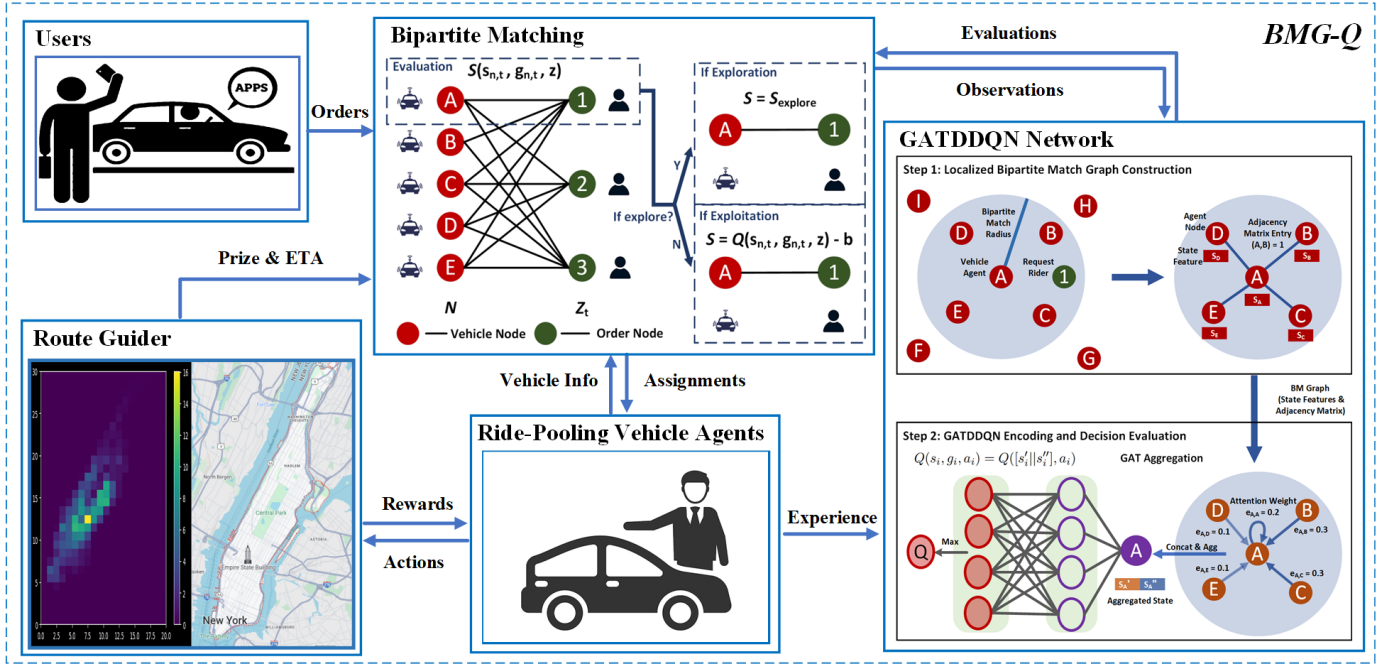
BMG-Q

Users

APPS

Orders

Bipartite Matching

Evaluation $S(s_{n,t}, g_{n,t}, z)$

A B C D E

1 2 3

N $Z_t$

— Vehicle Node — Order Node

If Exploration

$S = S_{explore}$

If explore?

Y

N

If Exploitation

$S = Q(s_{n,t}, g_{n,t}, z) - b$

Evaluations

Observations

GATDDQN Network

Step 1: Localized Bipartite Match Graph Construction

I H D B Bipartite Match Radius Vehicle Agent A Request Rider 1 E C F G

Agent Node D Adjacency Matrix Entry (A,B) = 1 B State Feature $S_D$ $S_B$ A $S_A$ E C $S_E$ $S_C$

BM Graph (State Features & Adjacency Matrix)

Step 2: GATDDQN Encoding and Decision Evaluation

$Q(s_i, g_i, a_i) = Q([s_i'||s_i''], a_i)$

GAT Aggregation

Attention Weight $e_{A,A} = 0.2$

$e_{A,D} = 0.1$ $e_{A,B} = 0.3$ $e_{A,E} = 0.1$ $e_{A,C} = 0.3$

D B A E C

Concat & Agg

A

$S_A'$ $S_A''$

Aggregated State

Max

Q

Prize & ETA

Route Guider

New York

Vehicle Info

Assignments

Ride-Pooling Vehicle Agents

Rewards

Actions

Experience